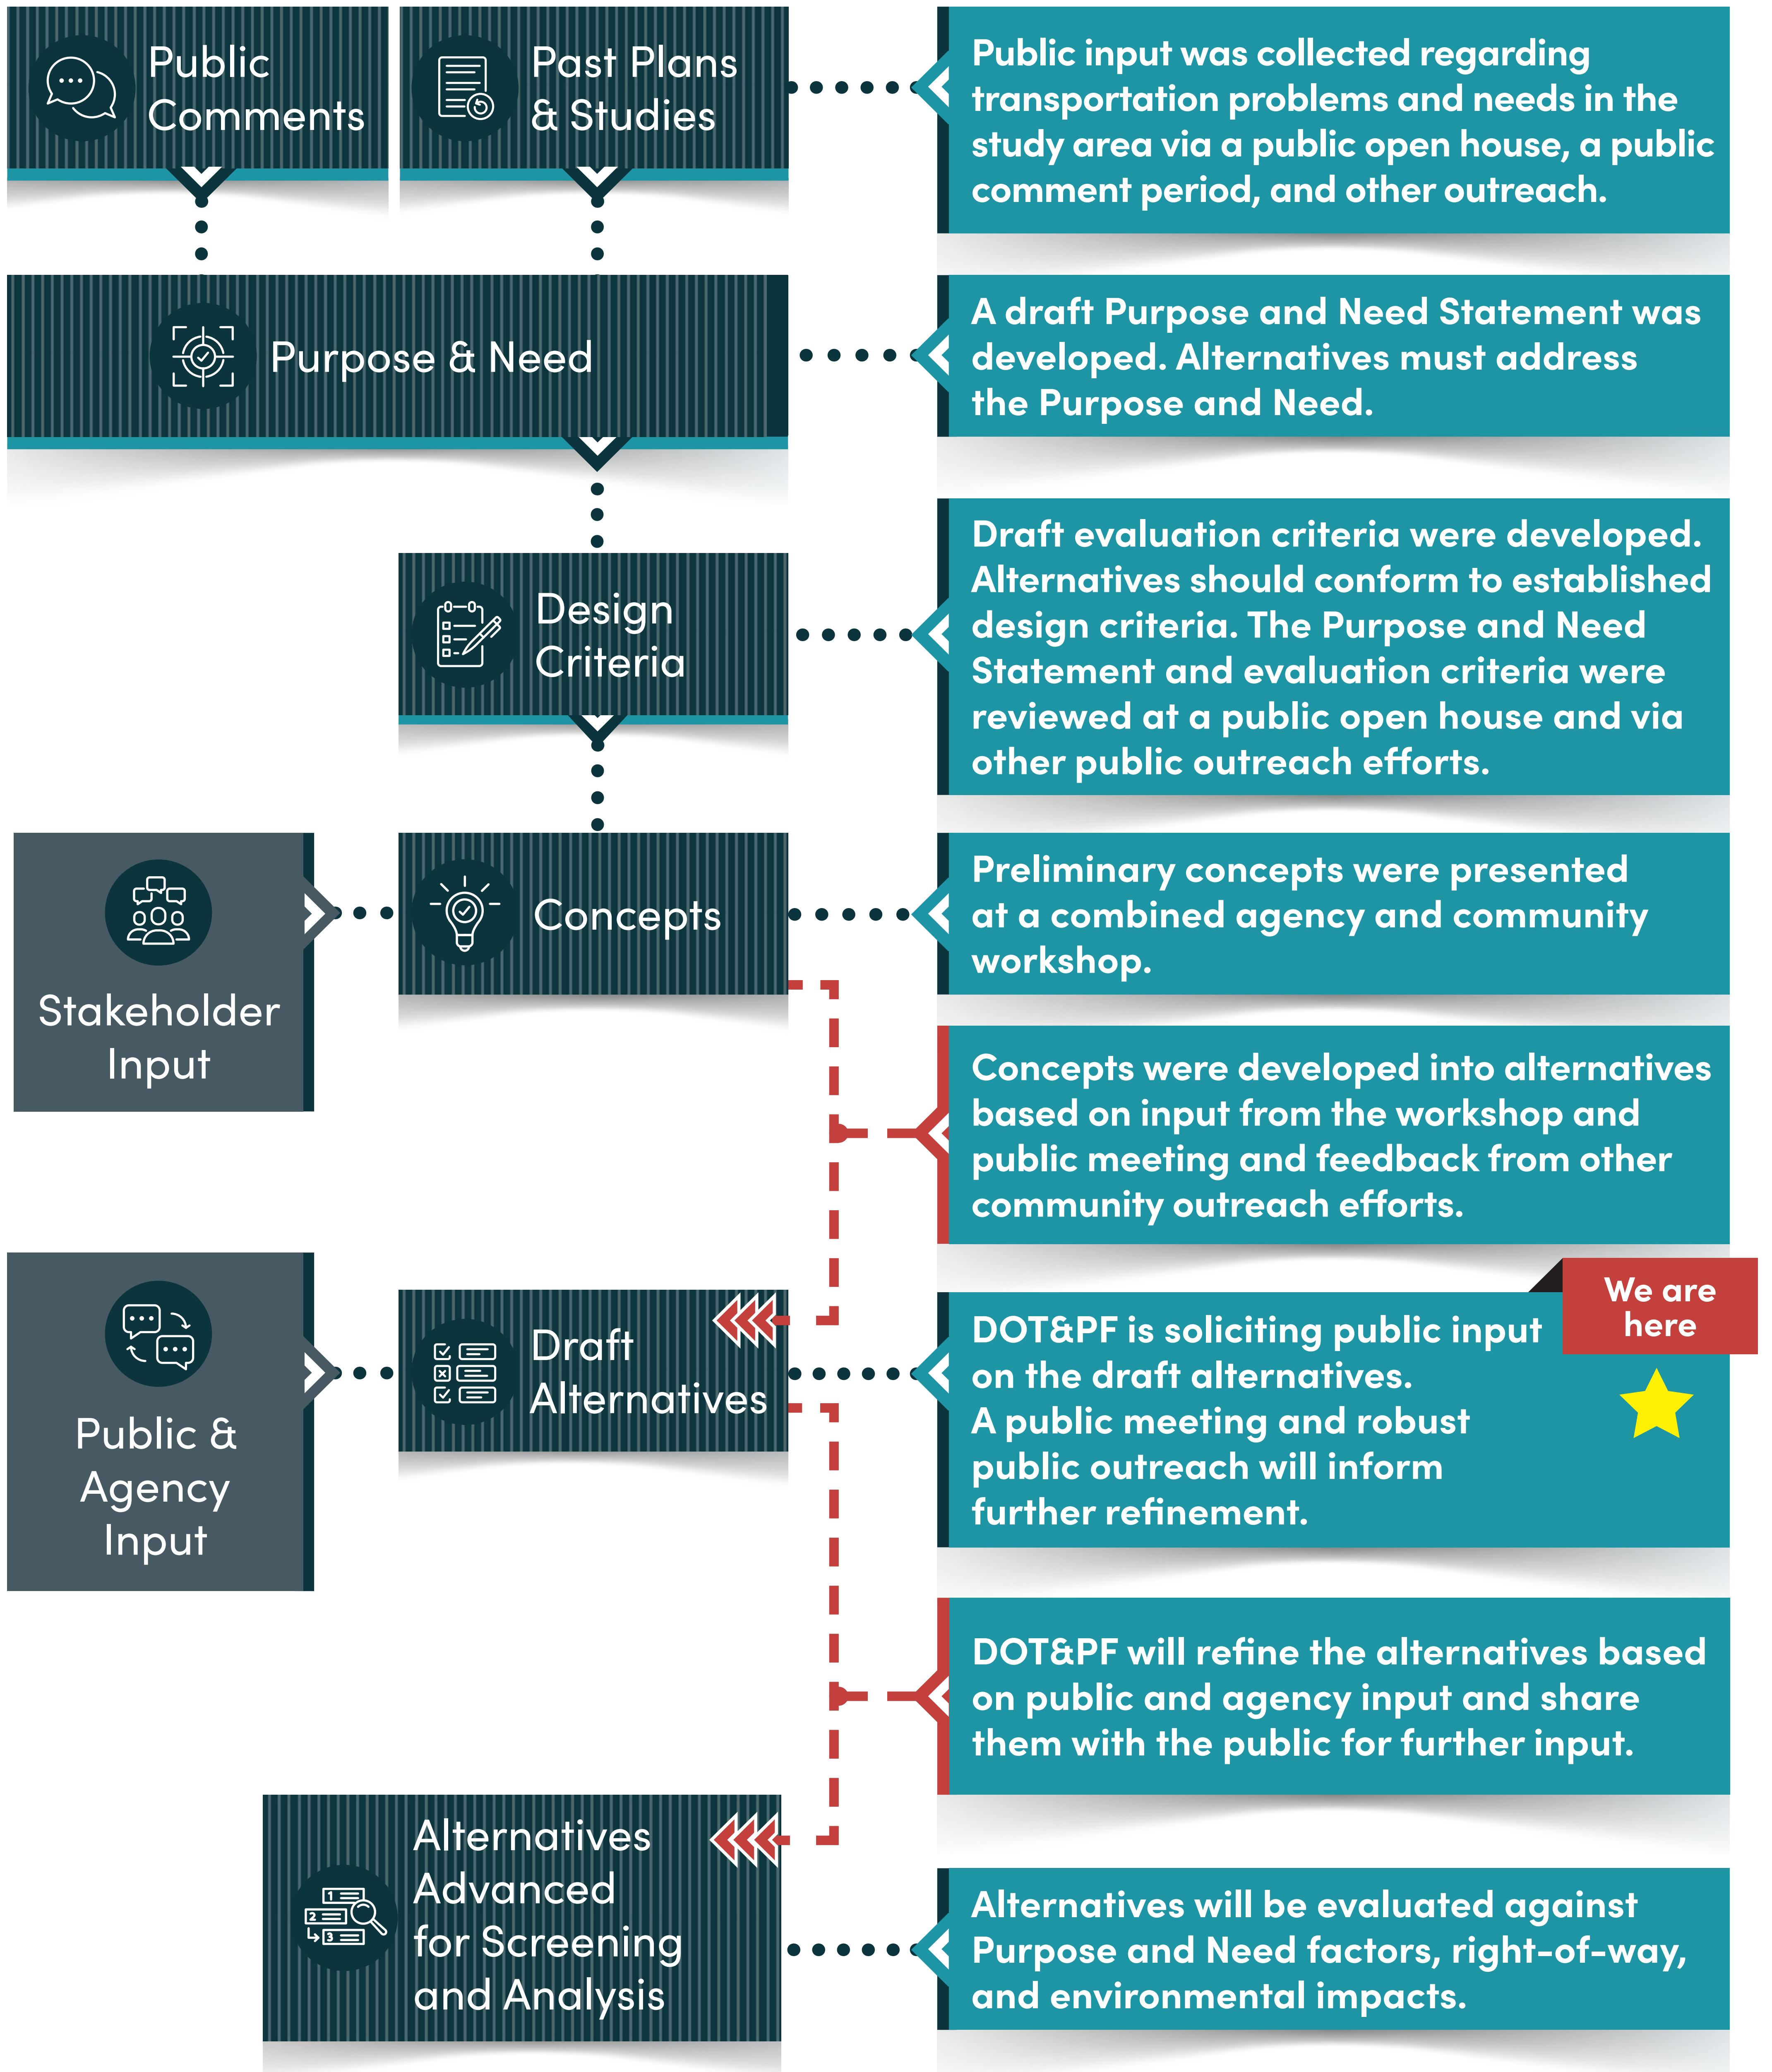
Public Comments

Past Plans & Studies

Public input was collected regarding transportation problems and needs in the study area via a public open house, a public comment period, and other outreach.

Purpose & Need

A draft Purpose and Need Statement was developed. Alternatives must address the Purpose and Need.

Design Criteria

Draft evaluation criteria were developed. Alternatives should conform to established design criteria. The Purpose and Need Statement and evaluation criteria were reviewed at a public open house and via other public outreach efforts.

Stakeholder Input

Concepts

Preliminary concepts were presented at a combined agency and community workshop.

Concepts were developed into alternatives based on input from the workshop and public meeting and feedback from other community outreach efforts.

Public & Agency Input

Draft Alternatives

We are here

DOT&PF is soliciting public input on the draft alternatives.
A public meeting and robust public outreach will inform further refinement.

DOT&PF will refine the alternatives based on public and agency input and share them with the public for further input.

Alternatives Advanced for Screening and Analysis

Alternatives will be evaluated against Purpose and Need factors, right-of-way, and environmental impacts.